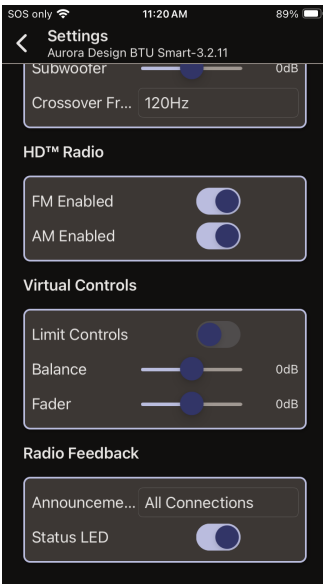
SOS only 11:20 AM 89%

Settings
Aurora Design BTU Smart-3.2.11

Subwoofer 0dB

Crossover Fr... 120Hz

HD™ Radio

FM Enabled

AM Enabled

Virtual Controls

Limit Controls

Balance 0dB

Fader 0dB

Radio Feedback

Announceme... All Connections

Status LED